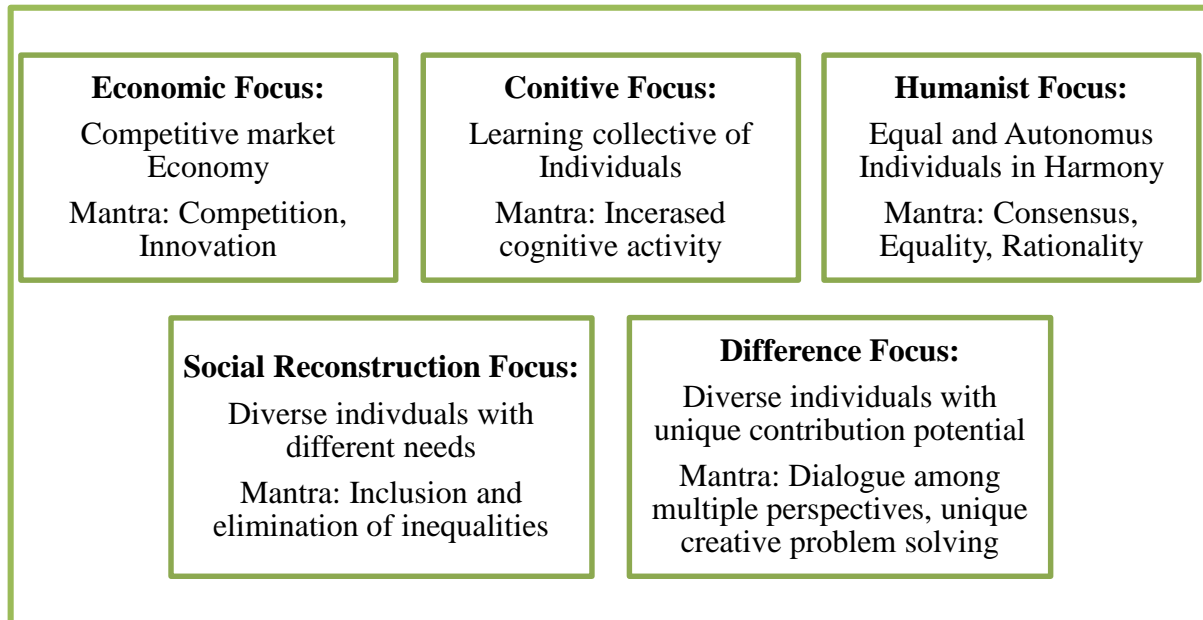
**Economic Focus:**

Competitive market Economy

Mantra: Competition, Innovation

**Conitive Focus:**

Learning collective of Individuals

Mantra: Incerased cognitive activity

**Humanist Focus:**

Equal and Autonomus Individuals in Harmony

Mantra: Consensus, Equality, Rationality

**Social Reconstruction Focus:**

Diverse indivduals with different needs

Mantra: Inclusion and elimination of inequalities

**Difference Focus:**

Diverse individuals with unique contribution potential

Mantra: Dialogue among multiple perspectives, unique creative problem solving